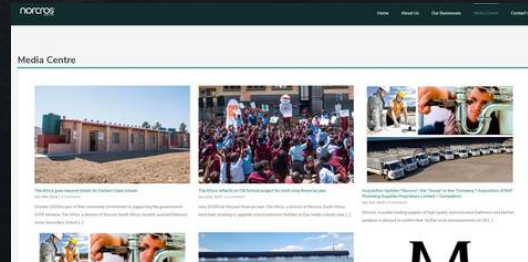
norcros

Home About Us Our Businesses Media Centre Contact

Media Centre

Tile Africa goes beyond toilets for Eastern Cape school

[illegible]

Tile Africa reflects on CSI School project for past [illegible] financial year

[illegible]

Acquisition Update "Norcros", the "Group" or the "Company" Acquisition of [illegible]

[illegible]

M